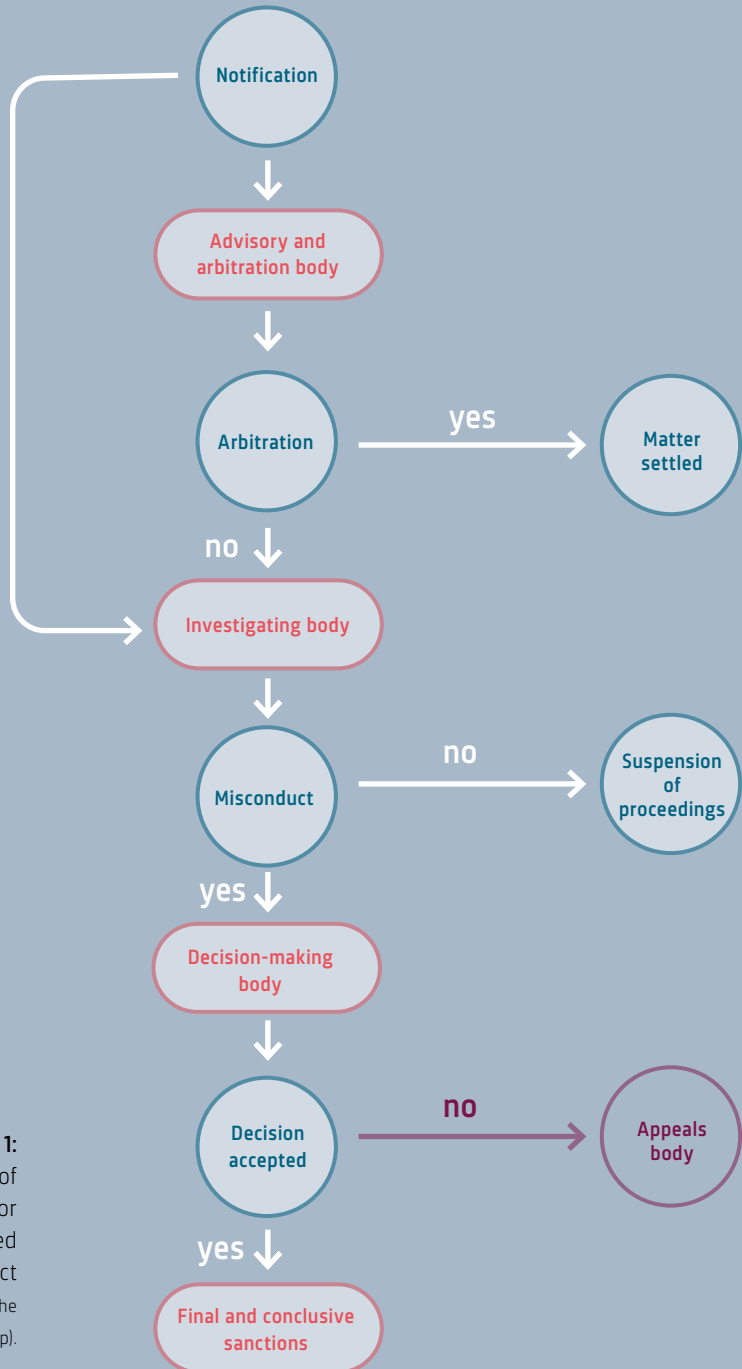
Notification

Advisory and arbitration body

Arbitration

yes

Matter settled

no

Investigating body

Misconduct

no

Suspension of proceedings

yes

Decision-making body

1:
of
or
ed
ct
he
p).

Decision accepted

no

Appeals body

yes

Final and conclusive sanctions